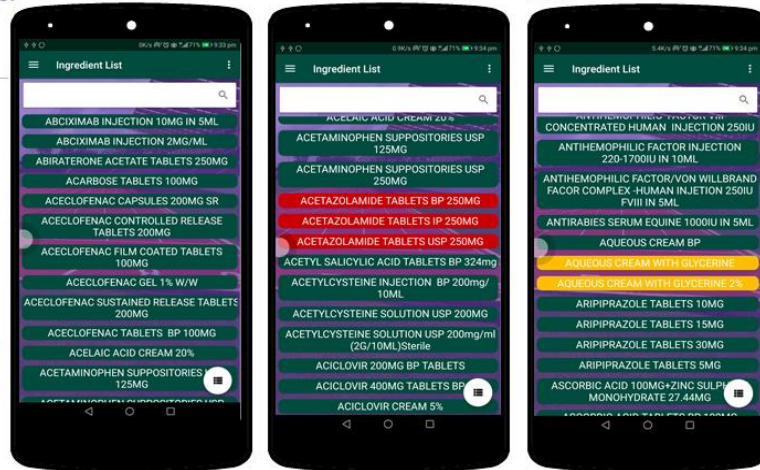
0K/s 71% 9:33 pm

Ingredient List

ABCIXIMAB INJECTION 10MG IN 5ML
ABCIXIMAB INJECTION 2MG/ML
ABIRATERONE ACETATE TABLETS 250MG
ACARBOSE TABLETS 100MG
ACECLOFENAC CAPSULES 200MG SR
ACECLOFENAC CONTROLLED RELEASE TABLETS 200MG
ACECLOFENAC FILM COATED TABLETS 100MG
ACECLOFENAC GEL 1% W/W
ACECLOFENAC SUSTAINED RELEASE TABLETS 200MG
ACECLOFENAC TABLETS BP 100MG
ACELAIC ACID CREAM 20%
ACETAMINOPHEN SUPPOSITORIES USP 125MG
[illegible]

0.9K/s 71% 9:34 pm

Ingredient List

ACELAIC ACID CREAM 20%
ACETAMINOPHEN SUPPOSITORIES USP 125MG
ACETAMINOPHEN SUPPOSITORIES USP 250MG
ACETAZOLAMIDE TABLETS BP 250MG
ACETAZOLAMIDE TABLETS IP 250MG
ACETAZOLAMIDE TABLETS USP 250MG
ACETYL SALICYLIC ACID TABLETS BP 324mg
ACETYLCYSTEINE INJECTION BP 200mg/10ML
ACETYLCYSTEINE SOLUTION USP 200MG
ACETYLCYSTEINE SOLUTION USP 200mg/ml (2G/10ML)Sterile
ACICLOVIR 200MG BP TABLETS
ACICLOVIR 400MG TABLETS BP
ACICLOVIR CREAM 5%

5.4K/s 71% 9:34 pm

Ingredient List

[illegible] CONCENTRATED HUMAN INJECTION 250IU
ANTIHEMOPHILIC FACTOR INJECTION 220-1700IU IN 10ML
ANTIHEMOPHILIC FACTOR/VON WILLBRAND FACOR COMPLEX -HUMAN INJETION 250IU FVIII IN 5ML
ANTIRABIES SERUM EQUINE 1000IU IN 5ML
AQUEOUS CREAM BP
AQUEOUS CREAM WITH GLYCERINE
AQUEOUS CREAM WITH GLYCERINE 2%
ARIPIPRAZOLE TABLETS 10MG
ARIPIPRAZOLE TABLETS 15MG
ARIPIPRAZOLE TABLETS 30MG
ARIPIPRAZOLE TABLETS 5MG
ASCORBIC ACID 100MG+ZINC SULPH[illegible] MONOHYDRATE 27.44MG
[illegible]